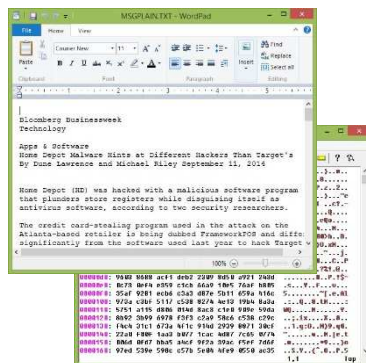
MSGPLAIN.TXT - WordPad

File Home View

Courier New 11 A A

Paste B I U abc $x_2$ $x^2$

Clipboard Font Paragraph Insert Editing

Find
Replace
Select all

Bloomberg Businessweek
Technology

Apps & Software
Home Depot Malware Hints at Different Hackers Than Target's
By Dune Lawrence and Michael Riley September 11, 2014

Home Depot (HD) was hacked with a malicious software program that plunders store registers while disguising itself as antivirus software, according to two security researchers.

The credit card-stealing program used in the attack on the Atlanta-based retailer is being dubbed FrameworkPOS and differs significantly from the software used last year to hack Target

100%

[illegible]